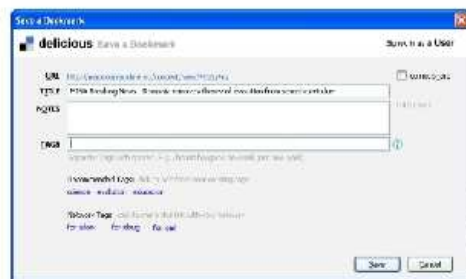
Save a Bookmark

delicious Save a Bookmark

Signed in as a User

URL http://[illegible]

TITLE PTSA Reading News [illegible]

NOTES

TAGS

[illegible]

Recommended Tags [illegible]
science evolution education

Network Tags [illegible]
for:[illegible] for:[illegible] for:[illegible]

Save Cancel